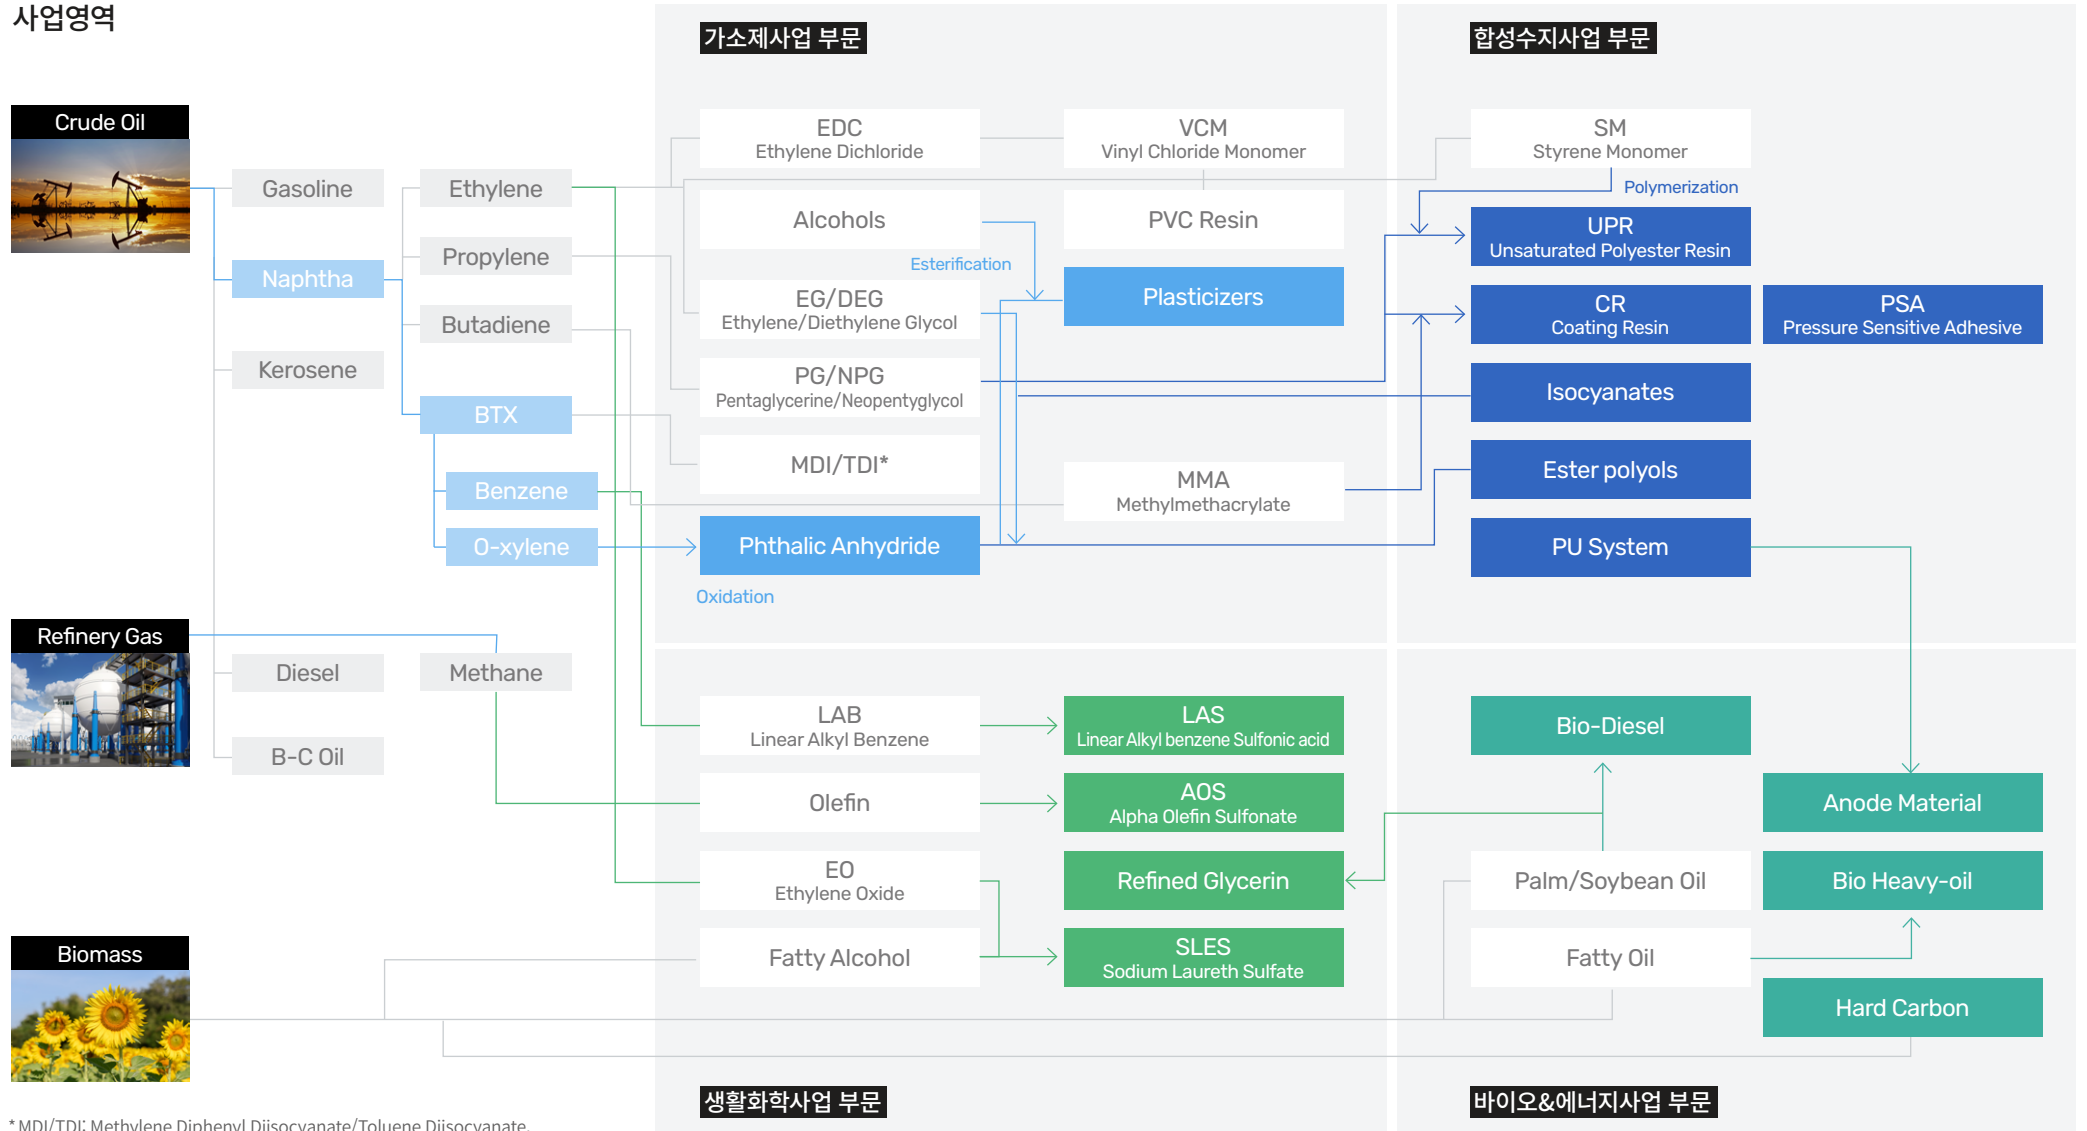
사업영역

가소제사업 부문

합성수지사업 부문

Crude Oil

Gasoline

Naphtha

Kerosene

Ethylene

Propylene

Butadiene

BTX

Benzene

O-xylene

EDC
Ethylene Dichloride

Alcohols

Esterification

EG/DEG
Ethylene/Diethylene Glycol

PG/NPG
Pentaglycerine/Neopentyglycol

MDI/TDI*

Phthalic Anhydride

Oxidation

VCM
Vinyl Chloride Monomer

PVC Resin

Plasticizers

MMA
Methylmethacrylate

SM
Styrene Monomer

Polymerization

UPR
Unsaturated Polyester Resin

CR
Coating Resin

PSA
Pressure Sensitive Adhesive

Isocyanates

Ester polyols

PU System

Refinery Gas

Diesel

B-C Oil

Methane

LAB
Linear Alkyl Benzene

Olefin

EO
Ethylene Oxide

Fatty Alcohol

LAS
Linear Alkyl benzene Sulfonic acid

AOS
Alpha Olefin Sulfonate

Refined Glycerin

SLES
Sodium Laureth Sulfate

Bio-Diesel

Palm/Soybean Oil

Fatty Oil

Anode Material

Bio Heavy-oil

Hard Carbon

Biomass

생활화학사업 부문

바이오&에너지사업 부문

* MDI/TDI: Methylene Diphenyl Diisocyanate/Toluene Diisocyanate